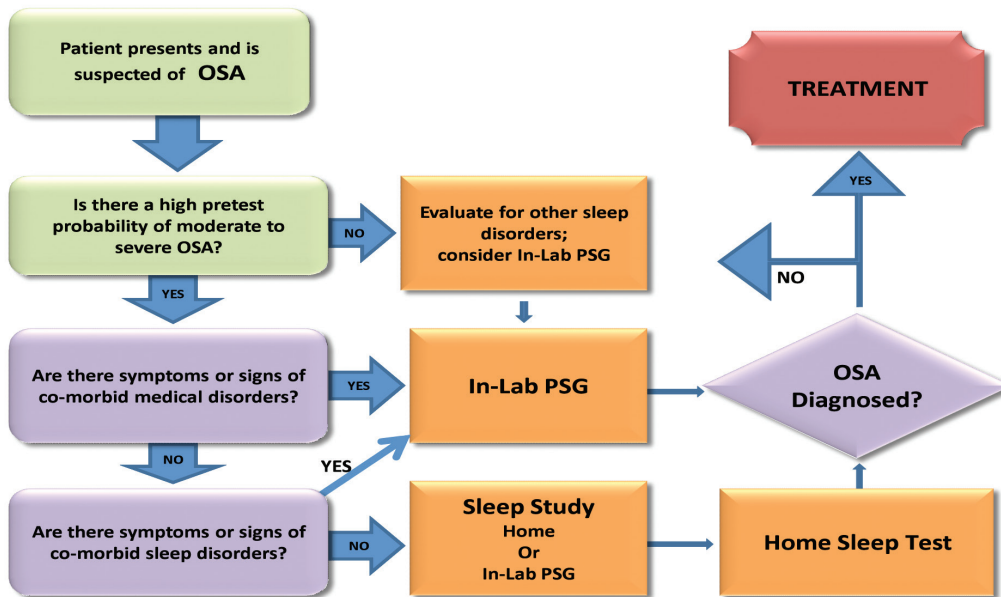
Patient presents and is suspected of OSA

TREATMENT

Is there a high pretest probability of moderate to severe OSA?

NO

Evaluate for other sleep disorders; consider In-Lab PSG

YES

NO

YES

Are there symptoms or signs of co-morbid medical disorders?

YES

In-Lab PSG

OSA Diagnosed?

NO

YES

Are there symptoms or signs of co-morbid sleep disorders?

NO

Sleep Study
Home
Or
In-Lab PSG

Home Sleep Test